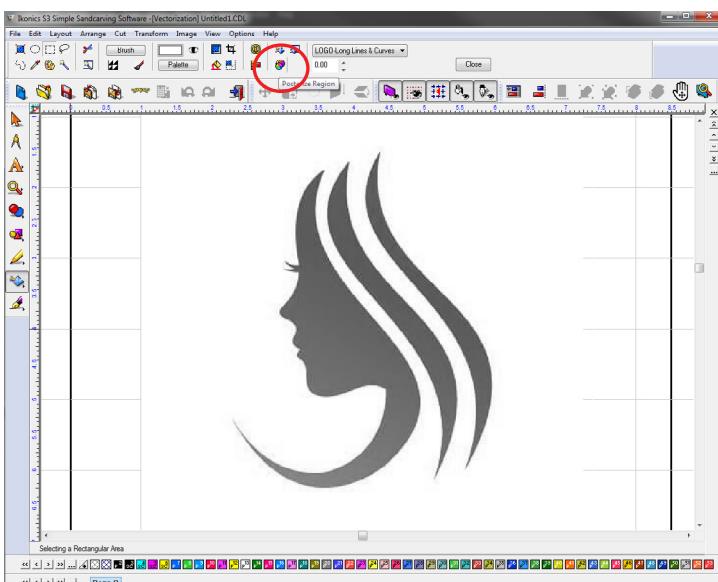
Ikonics S3 Simple Sandcarving Software -[Vectorization] Untitled1.CDL

File Edit Layout Arrange Cut Transform Image View Options Help

brush

Palette

LOGO-Long Lines & Curves

0.00

Close

Posterize Region

0 .5 1 1.5 2 2.5 3 3.5 4 4.5 5 5.5 6 6.5 7 7.5 8 8.5

Selecting a Rectangular Area

Page 0